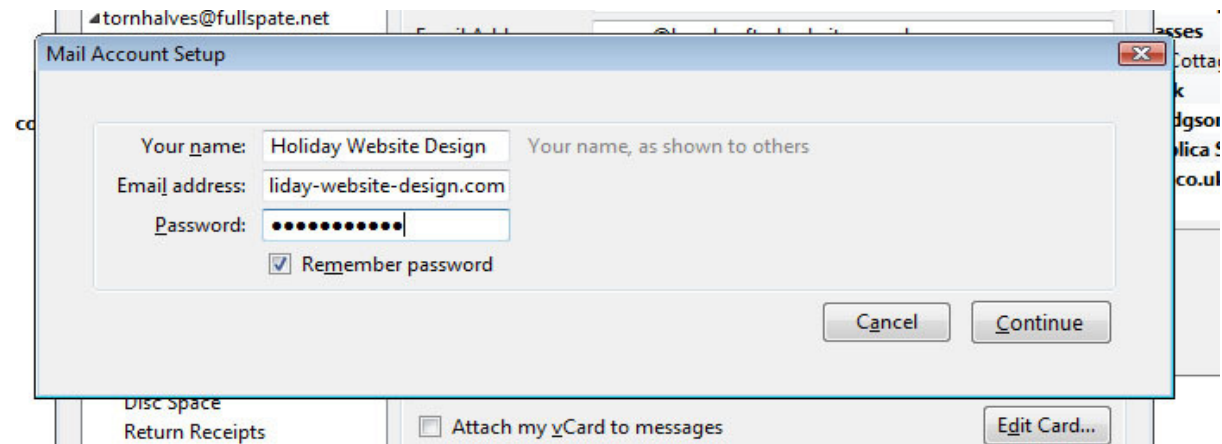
tornhalves@fullspate.net

Mail Account Setup

Your name: Holiday Website Design Your name, as shown to others

Email address: liday-website-design.com

Password: ●●●●●●●●●●●

Remember password

Cancel Continue

asses
Cottag
k
dgsor
plica S
co.ul

co

Disc Space
Return Receipts

Attach my vCard to messages

Edit Card...